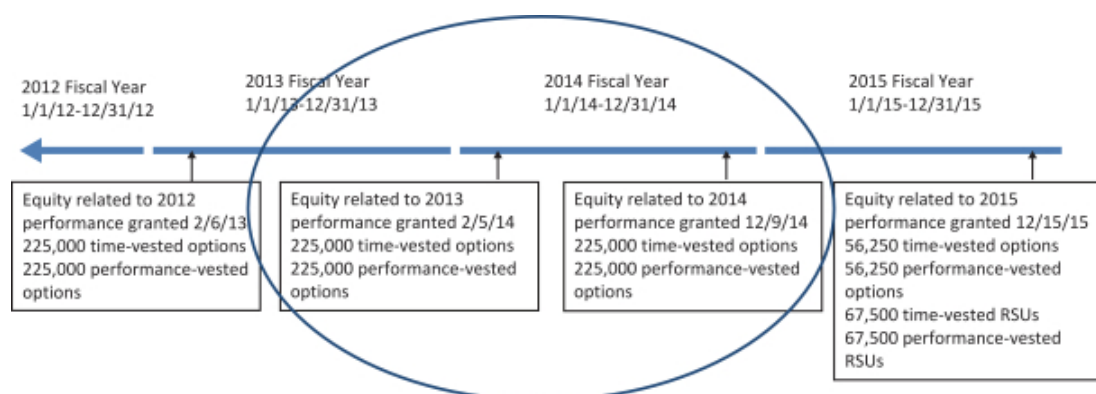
2012 Fiscal Year
1/1/12-12/31/12

2013 Fiscal Year
1/1/13-12/31/13

2014 Fiscal Year
1/1/14-12/31/14

2015 Fiscal Year
1/1/15-12/31/15

Equity related to 2012 performance granted 2/6/13
225,000 time-vested options
225,000 performance-vested options

Equity related to 2013 performance granted 2/5/14
225,000 time-vested options
225,000 performance-vested options

Equity related to 2014 performance granted 12/9/14
225,000 time-vested options
225,000 performance-vested options

Equity related to 2015 performance granted 12/15/15
56,250 time-vested options
56,250 performance-vested options
67,500 time-vested RSUs
67,500 performance-vested RSUs